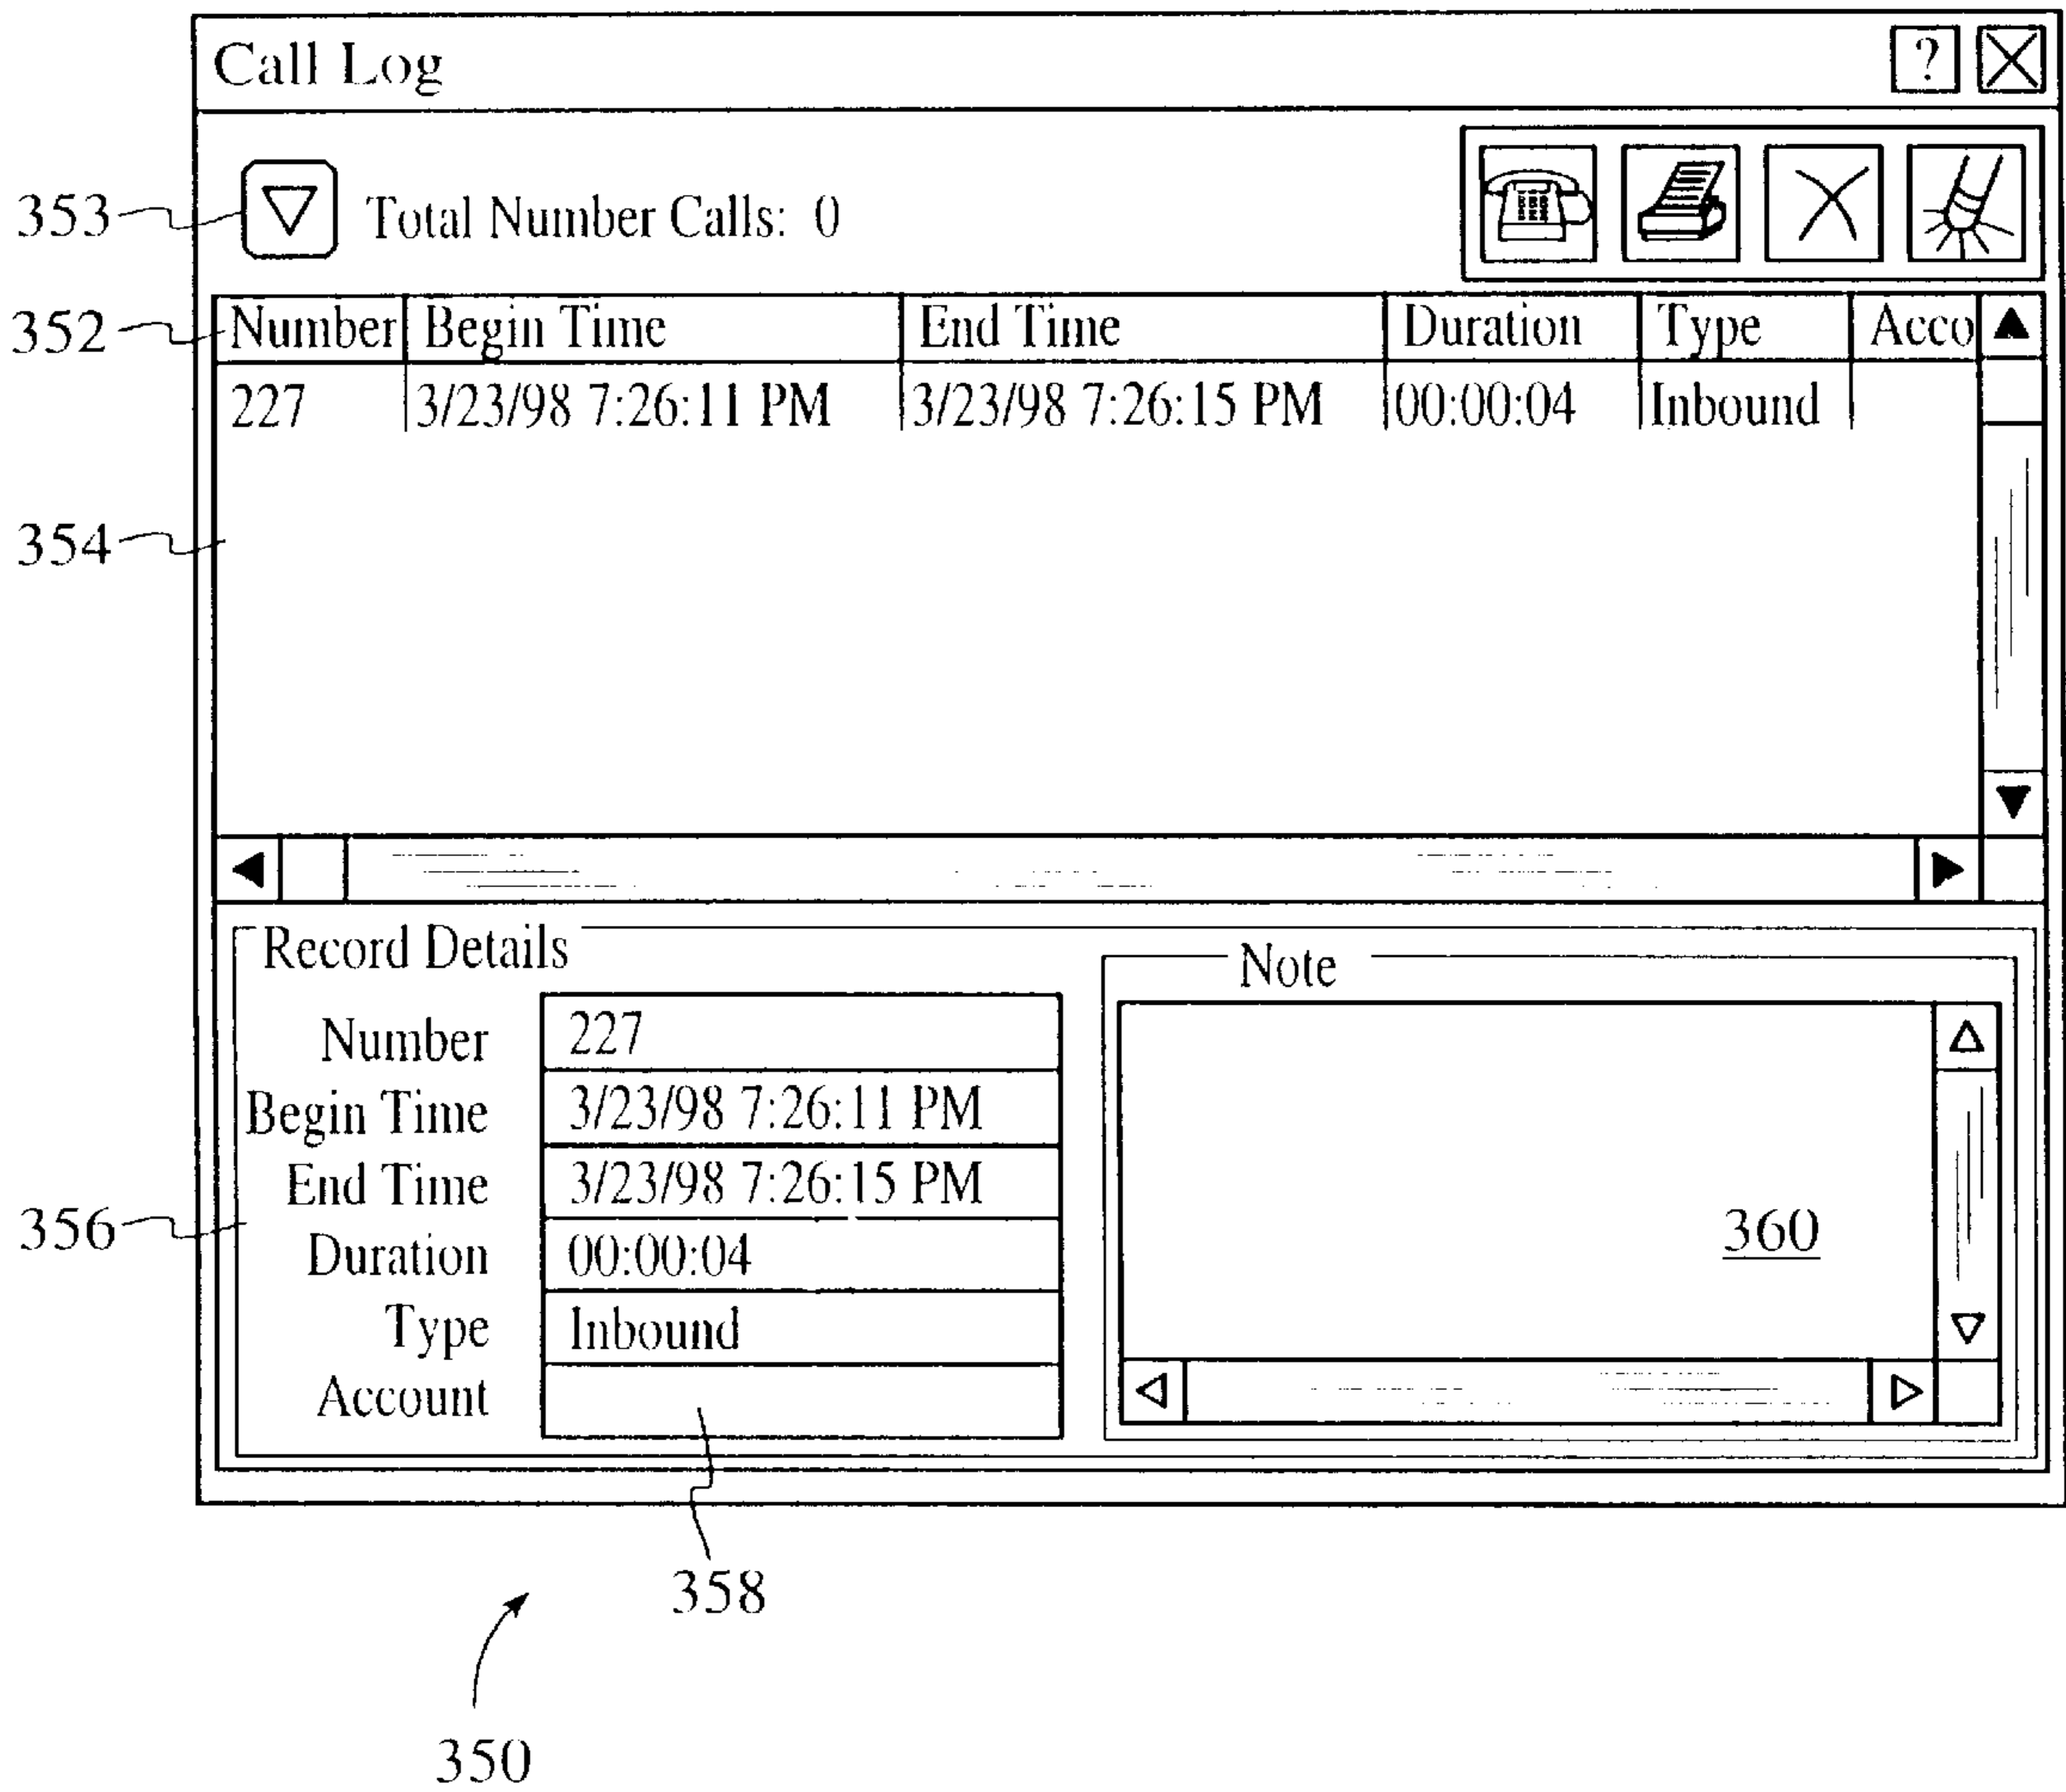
Call Log ?

353 Total Number Calls: 0

352

| Number | Begin Time | End Time | Duration | Type | Acco |
|---|---|---|---|---|---|
| 227 | 3/23/98 7:26:11 PM | 3/23/98 7:26:15 PM | 00:00:04 | Inbound | |

354

Record Details

Number 227
Begin Time 3/23/98 7:26:11 PM
End Time 3/23/98 7:26:15 PM
Duration 00:00:04
Type Inbound
Account

356

Note

360

358

350